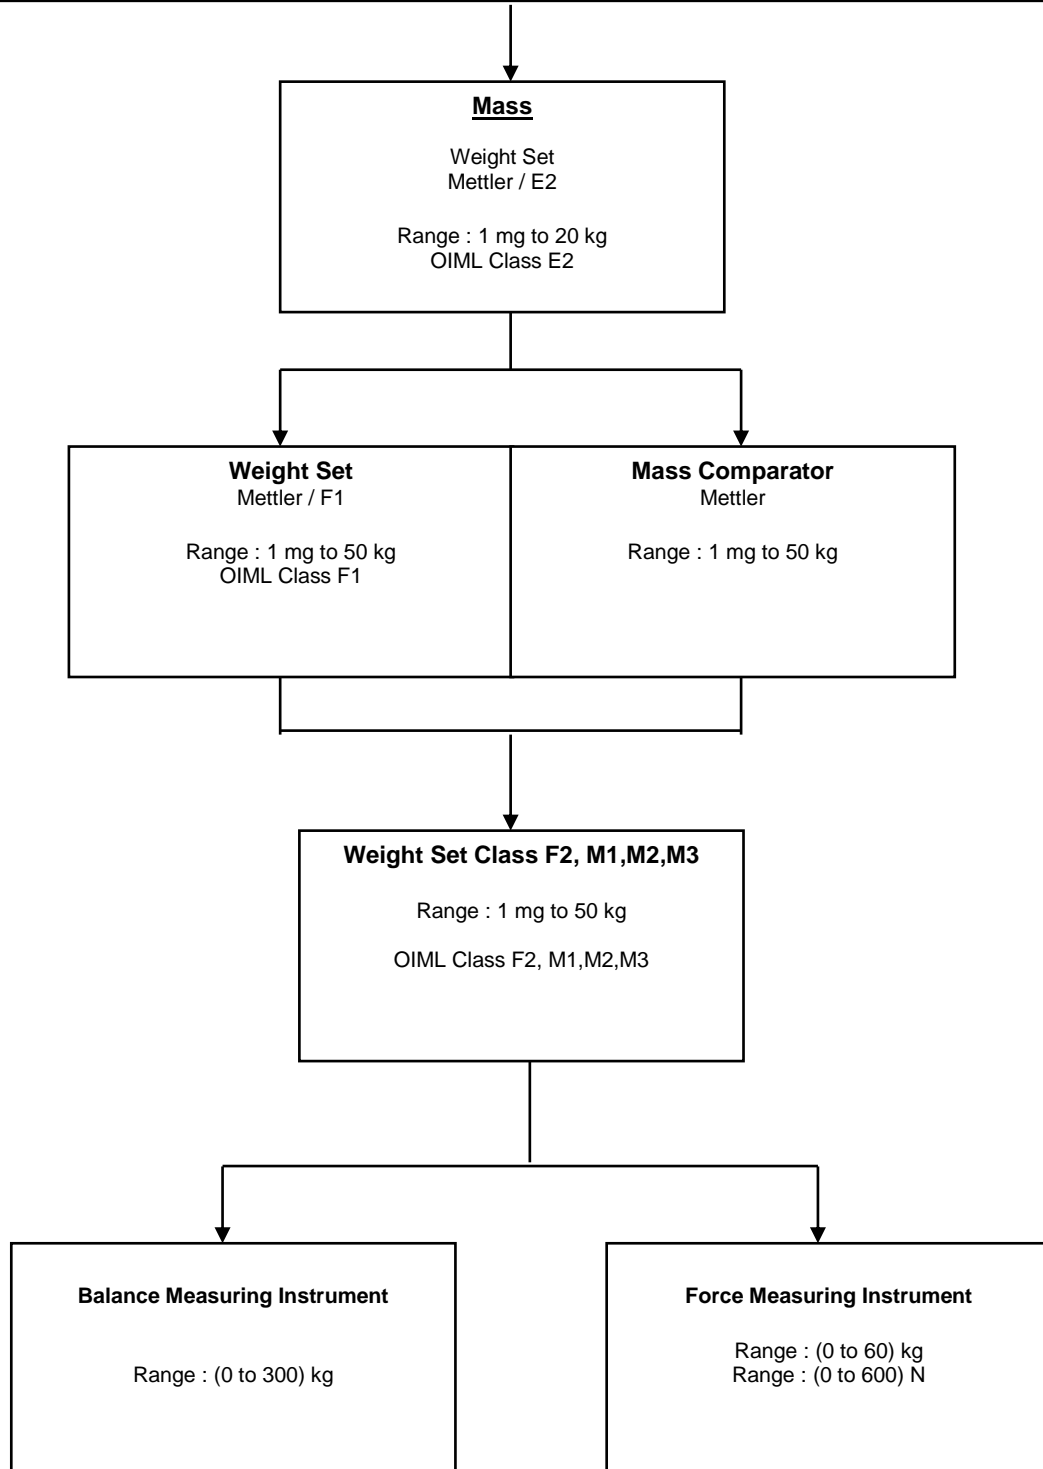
Mass

Weight Set
Mettler / E2

Range : 1 mg to 20 kg
OIML Class E2

Weight Set
Mettler / F1

Range : 1 mg to 50 kg
OIML Class F1

Mass Comparator
Mettler

Range : 1 mg to 50 kg

Weight Set Class F2, M1,M2,M3

Range : 1 mg to 50 kg

OIML Class F2, M1,M2,M3

Balance Measuring Instrument

Range : (0 to 300) kg

Force Measuring Instrument

Range : (0 to 60) kg
Range : (0 to 600) N